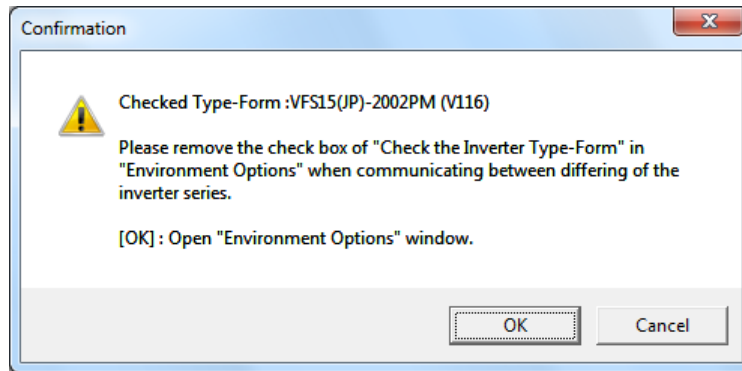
Confirmation

Checked Type-Form :VFS15(JP)-2002PM (V116)

Please remove the check box of "Check the Inverter Type-Form" in "Environment Options" when communicating between differing of the inverter series.

[OK] : Open "Environment Options" window.

OK

Cancel